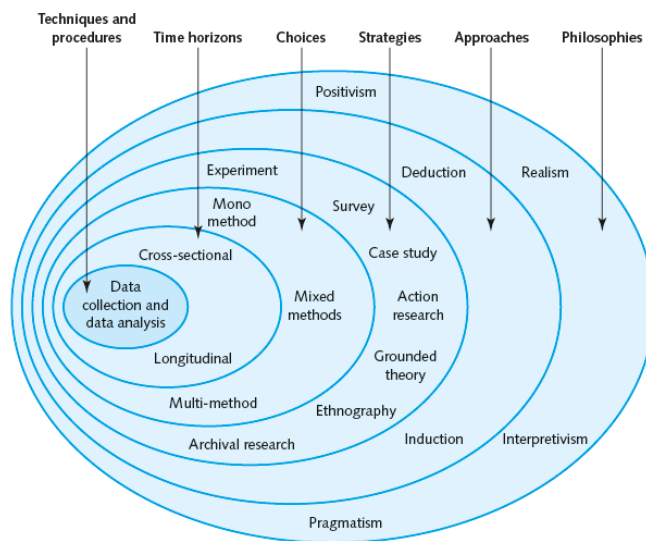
Techniques and procedures

Time horizons

Choices

Strategies

Approaches

Philosophies

Positivism

Experiment

Deduction

Realism

Mono method

Survey

Cross-sectional

Case study

Data collection and data analysis

Mixed methods

Action research

Longitudinal

Grounded theory

Multi-method

Ethnography

Archival research

Induction

Interpretivism

Pragmatism